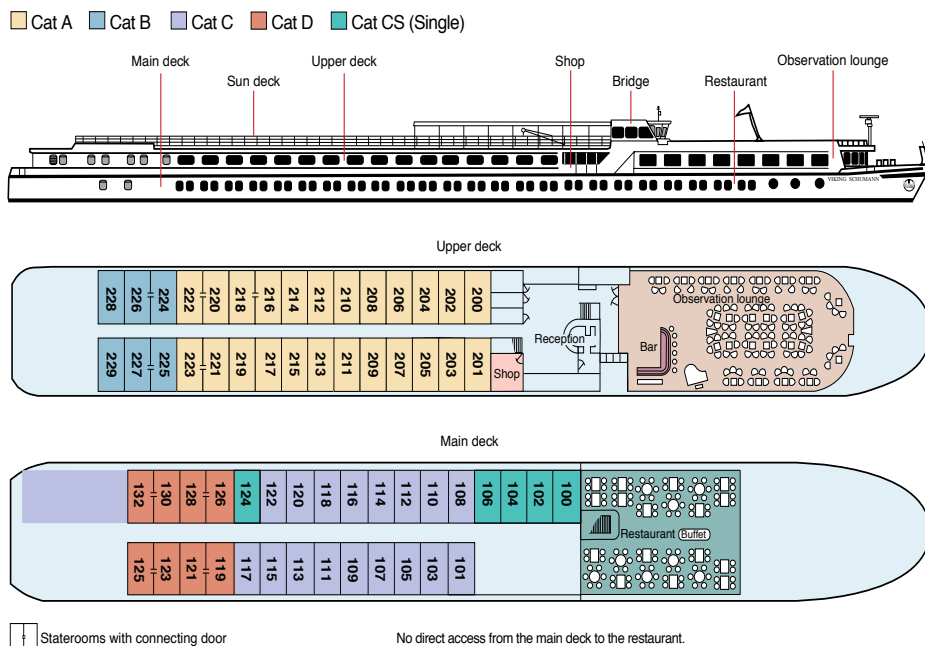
Cat A Cat B Cat C Cat D Cat CS (Single)

Main deck
Sun deck
Upper deck
Shop
Bridge
Restaurant
Observation lounge
VIKING SCHUMANN

Upper deck

228 226 224 222 220 218 216 214 212 210 208 206 204 202 200
229 227 225 223 221 219 217 215 213 211 209 207 205 203 201
Shop
Reception
Bar
Observation lounge

Main deck

132 130 128 126 124 122 120 118 116 114 112 110 108 106 104 102 100
125 123 121 119 117 115 113 111 109 107 105 103 101
Restaurant Buffet

Staterooms with connecting door

No direct access from the main deck to the restaurant.